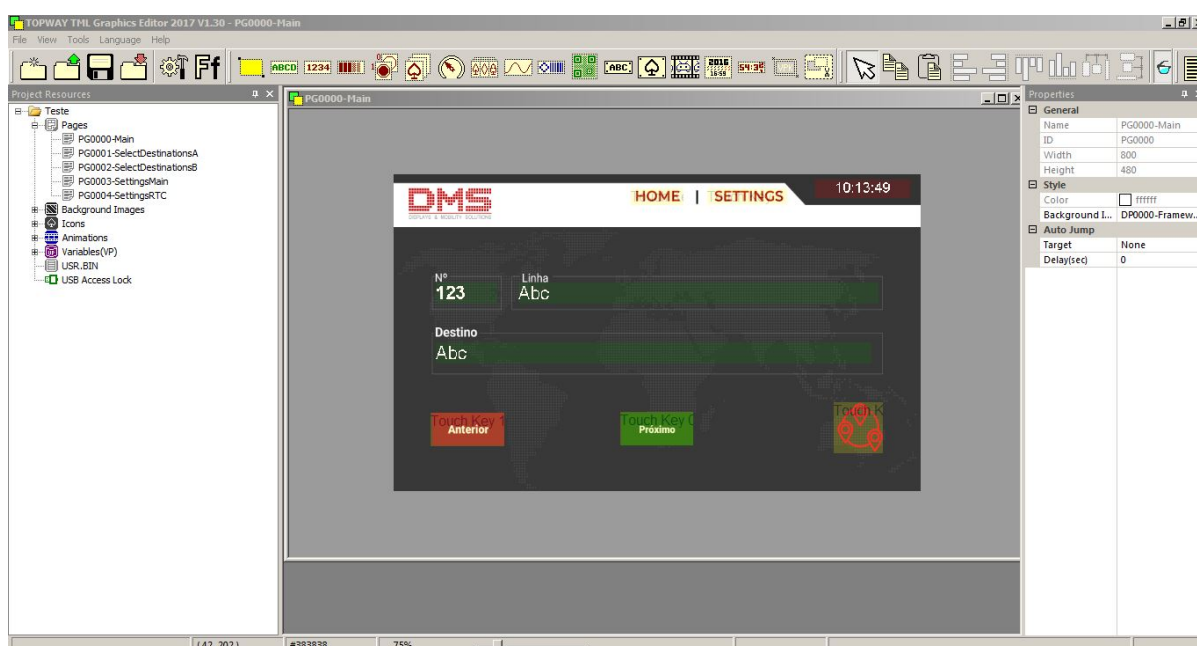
TOPWAY TML Graphics Editor 2017 V1.30 - PG0000-Main

File View Tools Language Help

ABCD 1234 ABC 2016 1659 54:38

Project Resources

Teste
Pages
PG0000-Main
PG0001-SelectDestinationsA
PG0002-SelectDestinationsB
PG0003-SettingsMain
PG0004-SettingsRTC
Background Images
Icons
Animations
Variables(VP)
USR.BIN
USB Access Lock

PG0000-Main

DMS
DISPLAYS & MOBILITY SOLUTIONS

HOME | SETTINGS

10:13:49

Nº
123

Linha
Abc

Destino
Abc

Touch Key 1
Anterior

Touch Key 0
Próximo

Touch K

Properties

| General | |
|---|---|
| Name | PG0000-Main |
| ID | PG0000 |
| Width | 800 |
| Height | 480 |
| Style | |
| Color | ffffff |
| Background I... | DP0000-Framew... |
| Auto Jump | |
| Target | None |
| Delay(sec) | 0 |

(42, 202) #383838 75%